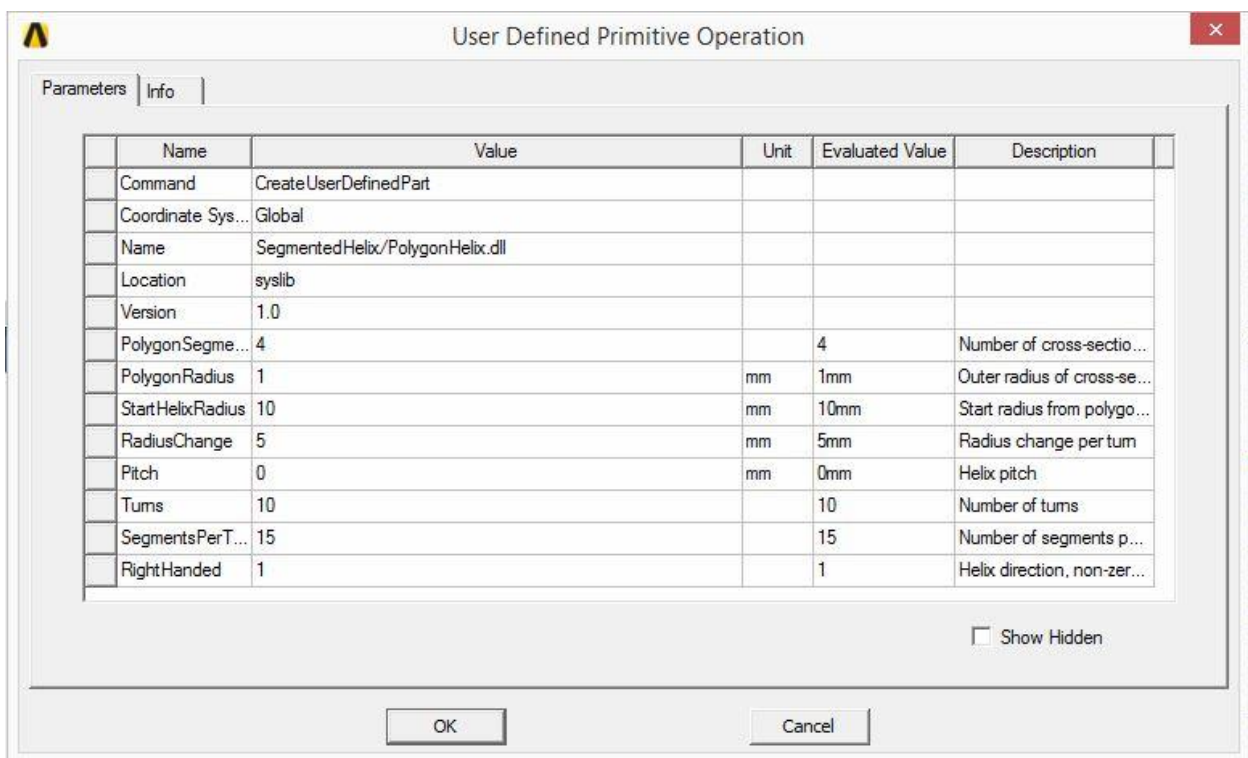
User Defined Primitive Operation

Parameters | Info

| Name | Value | Unit | Evaluated Value | Description |
|---|---|---|---|---|
| Command | CreateUserDefinedPart | | | |
| Coordinate Sys... | Global | | | |
| Name | SegmentedHelix/PolygonHelix.dll | | | |
| Location | syslib | | | |
| Version | 1.0 | | | |
| PolygonSegme... | 4 | | 4 | Number of cross-sectio... |
| PolygonRadius | 1 | mm | 1mm | Outer radius of cross-se... |
| StartHelixRadius | 10 | mm | 10mm | Start radius from polygo... |
| RadiusChange | 5 | mm | 5mm | Radius change per turn |
| Pitch | 0 | mm | 0mm | Helix pitch |
| Turns | 10 | | 10 | Number of turns |
| SegmentsPerT... | 15 | | 15 | Number of segments p... |
| RightHanded | 1 | | 1 | Helix direction, non-zer... |

Show Hidden

OK

Cancel